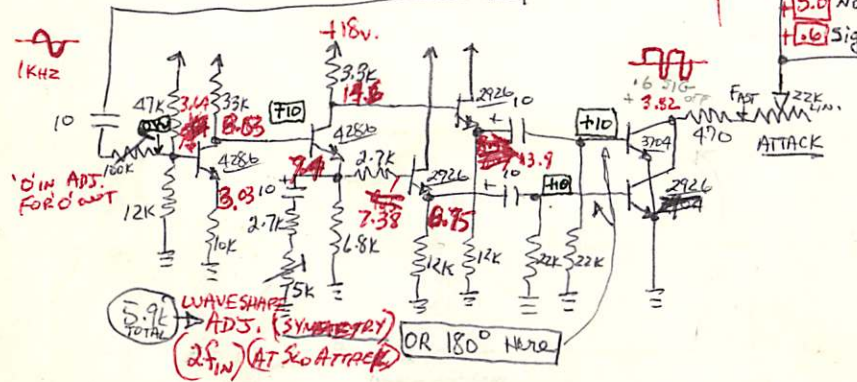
+18v.
1KHZ
10
47K
3.14
33K
3.3K
14.6
2926
10
+10
.6 SIG
+3.82 OFF
FAST
22K LIN.
470
ATTACK
+5.0 NO
+.6 SIG
8.83
+10
4286
100K
'O' IN ADJ. FOR 'O' OUT
4286
2.7K
13.9
3704
12K
3.03
10
9.4
2926
10
+10
2926
2.7K
7.38
8.75
10K
6.8K
12K
12K
22K
22K
75K
5.9K TOTAL
WAVESHAPE ADJ. (SYMMETRY)
($2f_{IN}$) (AT SLO ATTACK)
OR 180° Here